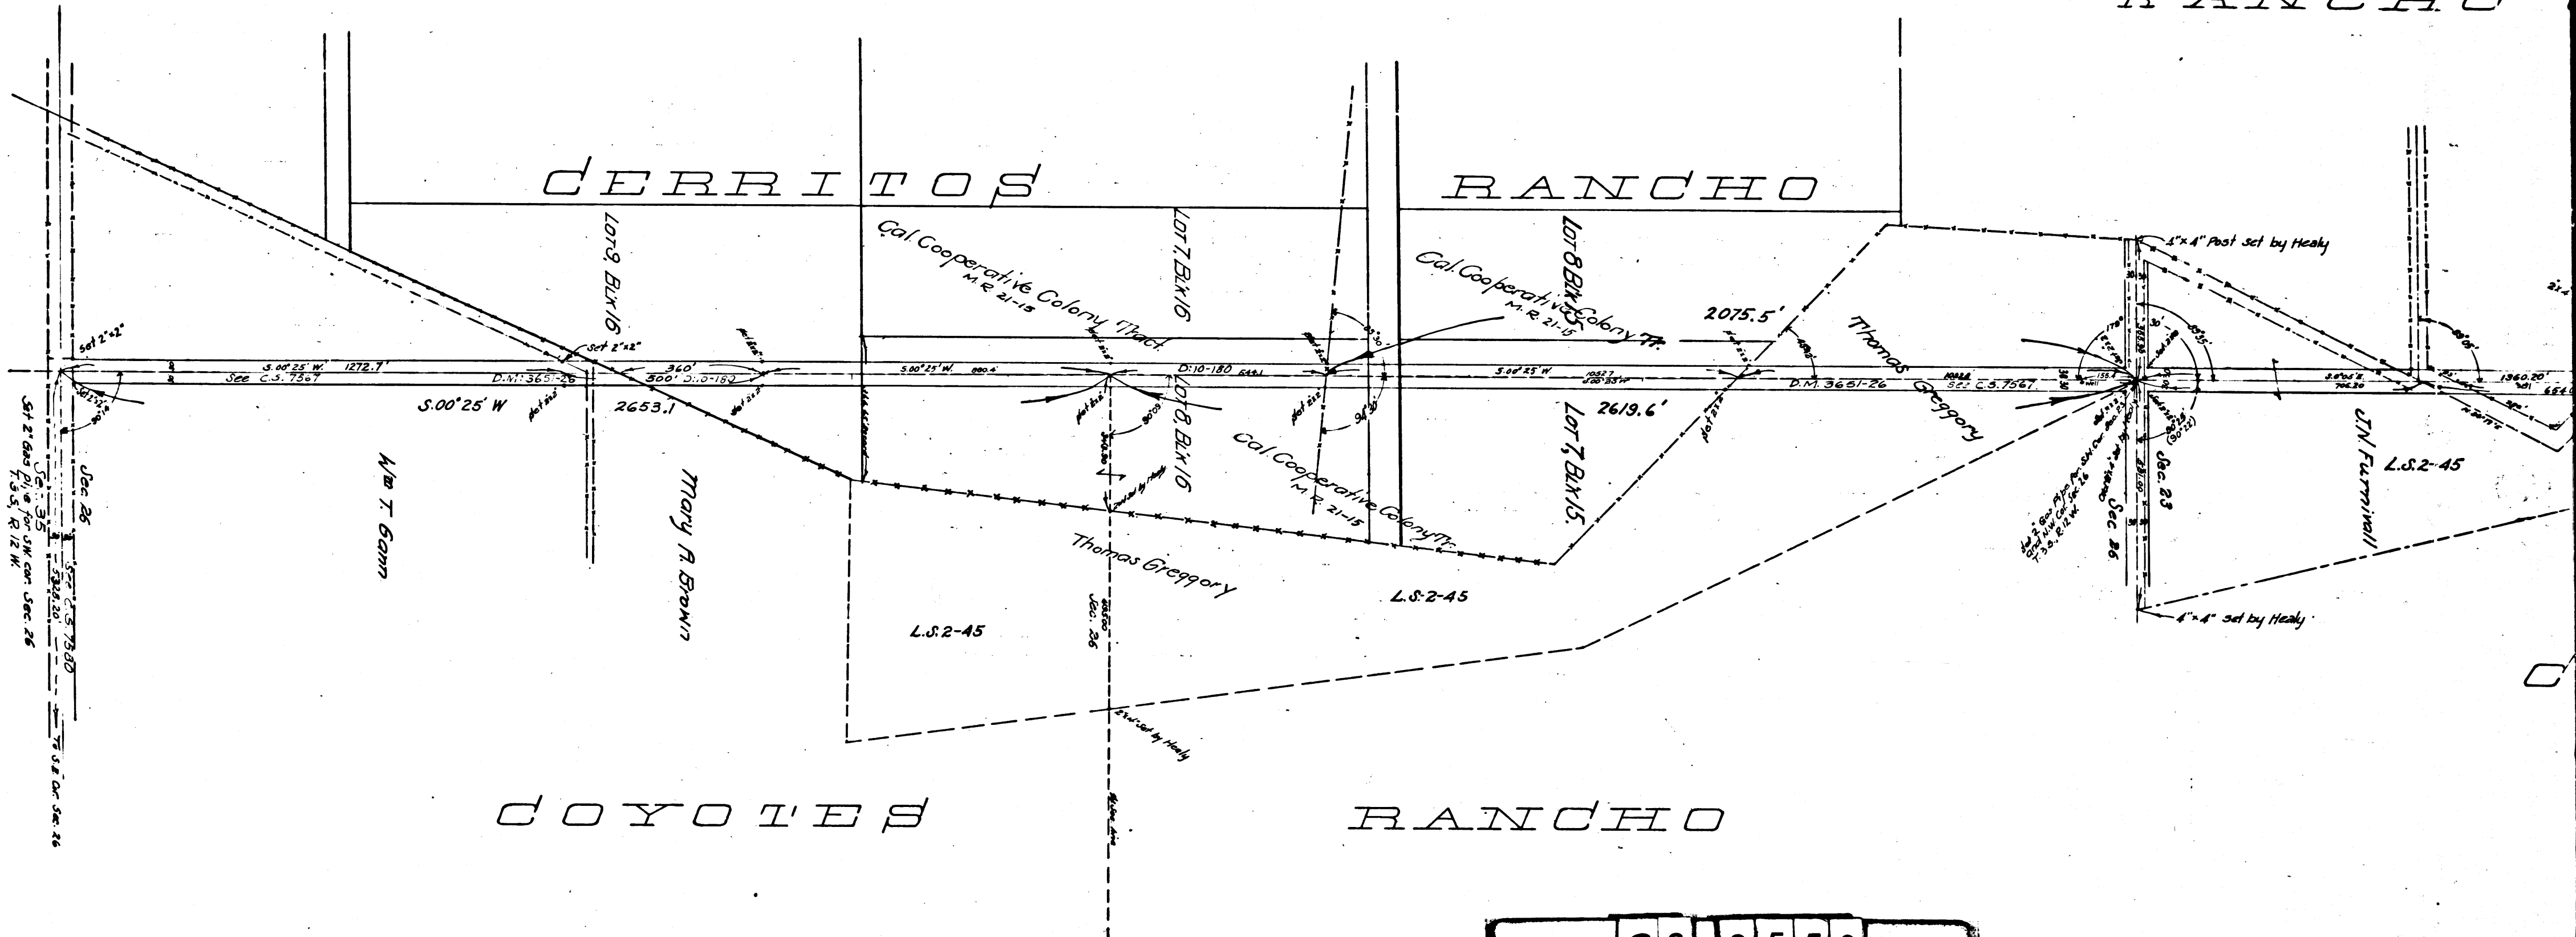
RANCHO

CERRITOS RANCHO

Lot 9, Blk 16

Cal Cooperative Colony Tract M.R. 21-15

Lot 7, Blk 16

Cal Cooperative Colony Tr. M.R. 21-15

Lot 8 Blk 15

4"x4" Post set by Healy

2075.5'

Thomas Greggory

Set 2"x2"

set 2"x2"

S.00°25' W. 1272.7'

See C.S. 7567

D.M. 365-26

360'

500' D:10-180

S.00°25' W.

D:10-180

S.00°25' W

D.M. 3651-26

See C.S. 7567

1360.20'

S.00°25' W

2653.1

2619.6'

Lot 8, Blk 16

Lot 7, Blk 15

Cal Cooperative Colony Tr. M.R. 21-15

Thomas Greggory

Sec 26

Sec. 35

See C.S. 7580

Set 2" Gas Pipe for SW cor. Sec. 26 T.3.S., R.12 W.

Wm T. Gann

Mary A Brown

L.S. 2-45

L.S. 2-45

L.S. 2-45

Sec. 26

Sec 23

Sec 26

J.N. Furnivall

4"x4" set by Healy

COYOTES RANCHO

C